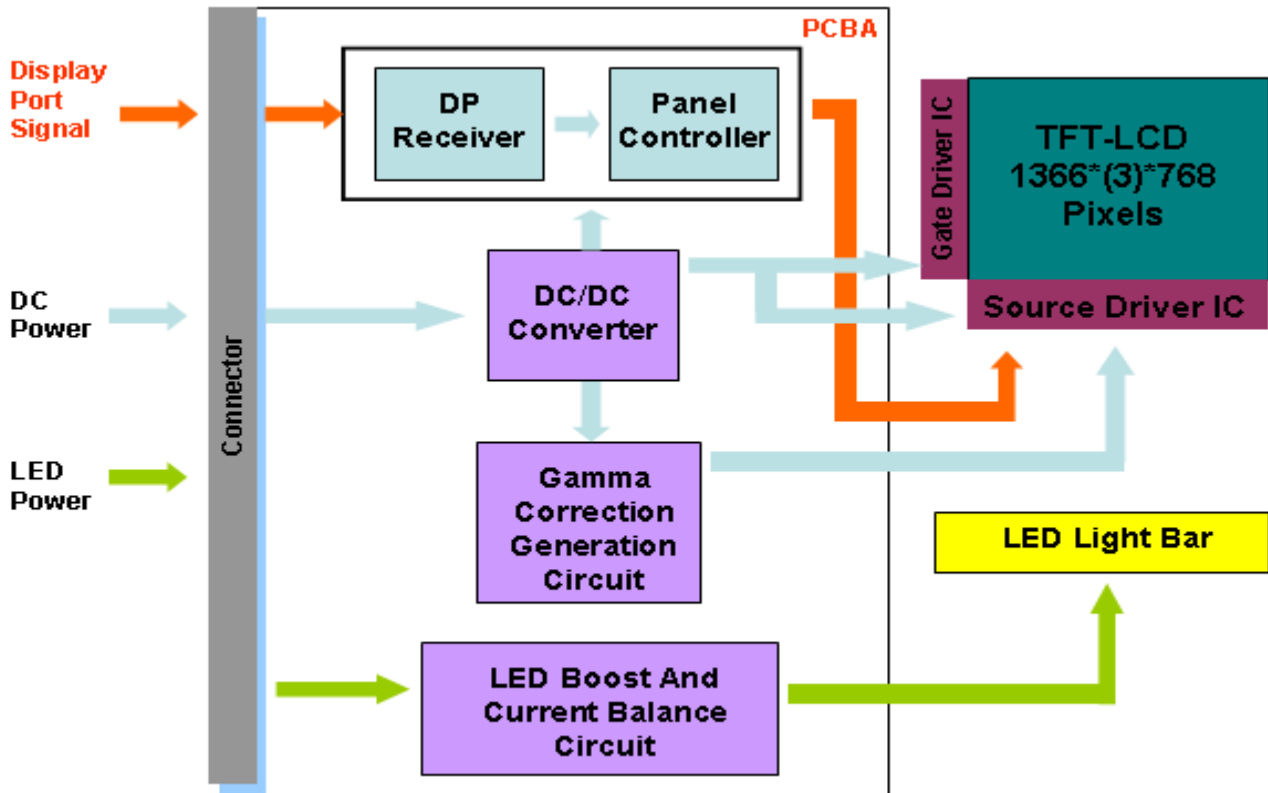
Display Port Signal

DC Power

LED Power

Connector

PCBA

DP Receiver

Panel Controller

DC/DC Converter

Gamma Correction Generation Circuit

LED Boost And Current Balance Circuit

Gate Driver IC

TFT-LCD 1366*(3)*768 Pixels

Source Driver IC

LED Light Bar